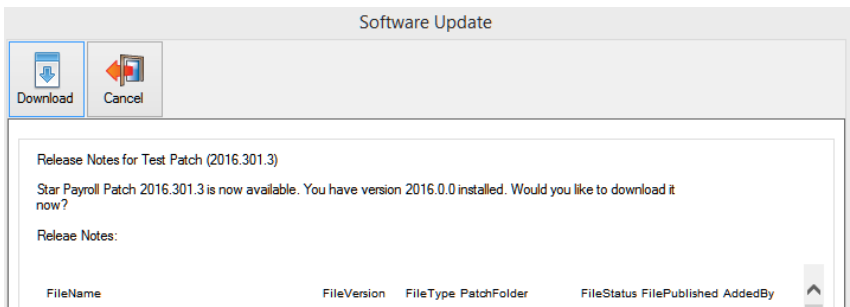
Software Update

Download

Cancel

Release Notes for Test Patch (2016.301.3)

Star Payroll Patch 2016.301.3 is now available. You have version 2016.0.0 installed. Would you like to download it now?

Releae Notes:

| FileName | FileVersion | FileType | PatchFolder | FileStatus | FilePublished | AddedBy |
|---|---|---|---|---|---|---|